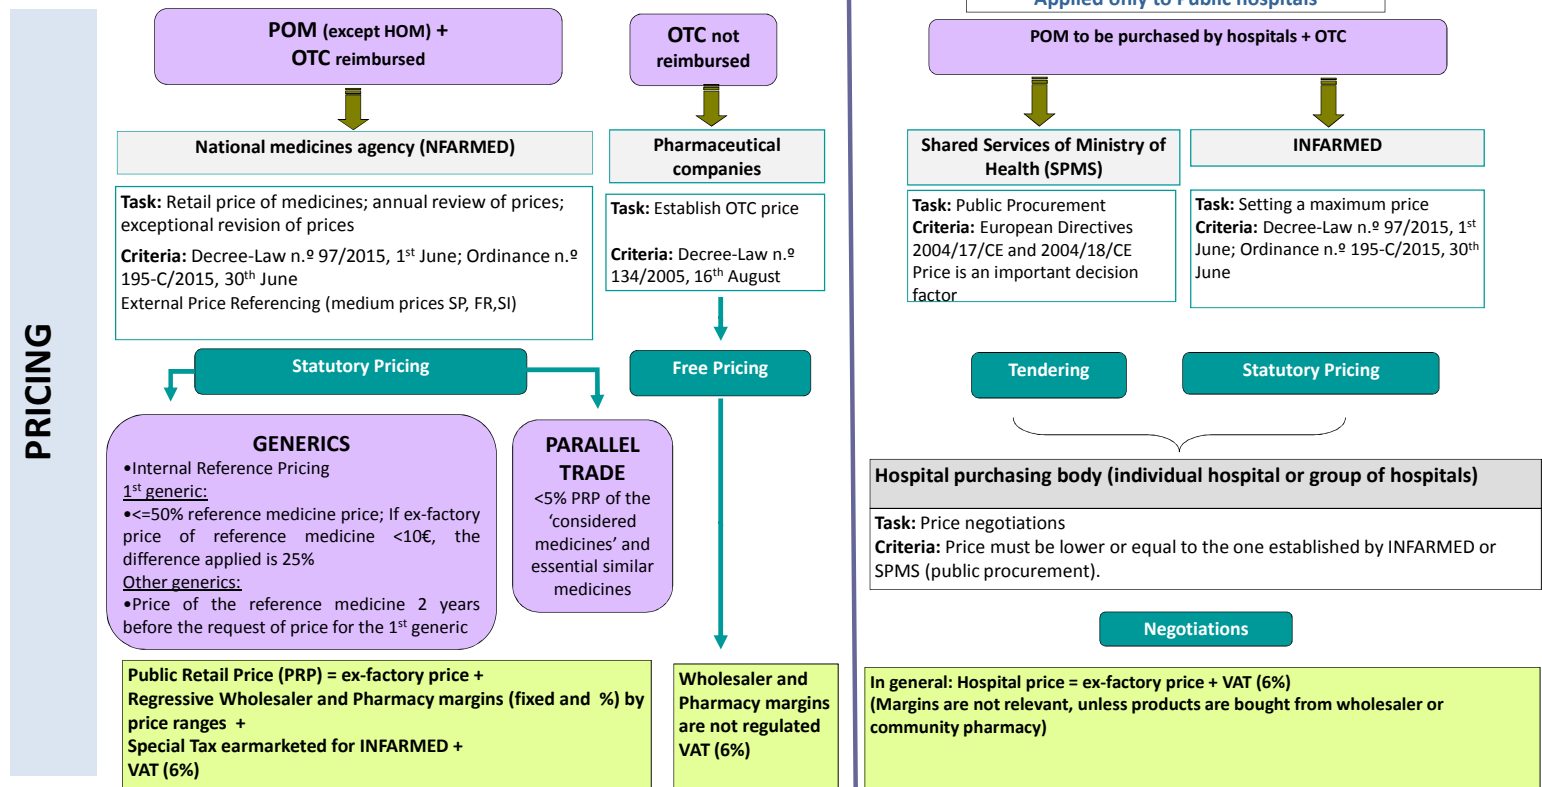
PRICING

POM (except HOM) + OTC reimbursed

OTC not reimbursed

National medicines agency (NFARMED)

Pharmaceutical companies

Task: Retail price of medicines; annual review of prices; exceptional revision of prices

Criteria: Decree-Law n.º 97/2015, 1$^{st}$ June; Ordinance n.º 195-C/2015, 30$^{th}$ June
External Price Referencing (medium prices SP, FR,SI)

Task: Establish OTC price

Criteria: Decree-Law n.º 134/2005, 16$^{th}$ August

Statutory Pricing

Free Pricing

GENERICS
•Internal Reference Pricing
1$^{st}$ generic:
•<=50% reference medicine price; If ex-factory price of reference medicine <10€, the difference applied is 25%
Other generics:
•Price of the reference medicine 2 years before the request of price for the 1$^{st}$ generic

PARALLEL TRADE
<5% PRP of the 'considered medicines' and essential similar medicines

Public Retail Price (PRP) = ex-factory price +
Regressive Wholesaler and Pharmacy margins (fixed and %) by price ranges +
Special Tax earmarketed for INFARMED +
VAT (6%)

Wholesaler and Pharmacy margins are not regulated
VAT (6%)

Applied only to Public hospitals

POM to be purchased by hospitals + OTC

Shared Services of Ministry of Health (SPMS)

INFARMED

Task: Public Procurement
Criteria: European Directives 2004/17/CE and 2004/18/CE
Price is an important decision factor

Task: Setting a maximum price
Criteria: Decree-Law n.º 97/2015, 1$^{st}$ June; Ordinance n.º 195-C/2015, 30$^{th}$ June

Tendering

Statutory Pricing

Hospital purchasing body (individual hospital or group of hospitals)

Task: Price negotiations
Criteria: Price must be lower or equal to the one established by INFARMED or SPMS (public procurement).

Negotiations

In general: Hospital price = ex-factory price + VAT (6%)
(Margins are not relevant, unless products are bought from wholesaler or community pharmacy)